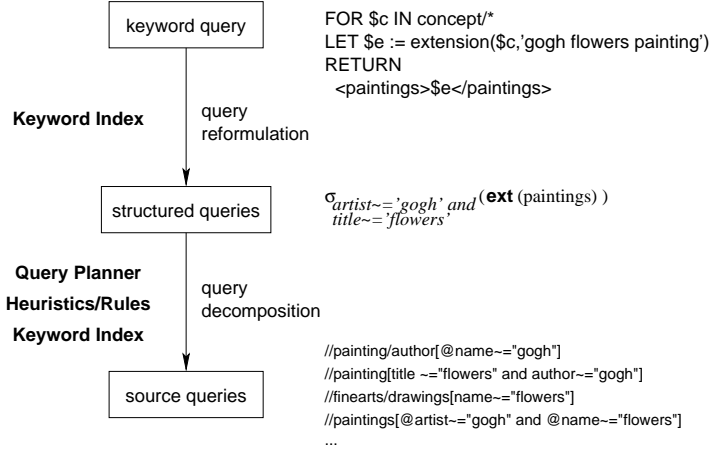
keyword query

FOR $c IN concept/*
LET $e := extension($c,'gogh flowers painting')
RETURN
<paintings>$e</paintings>

Keyword Index

query reformulation

structured queries

$\sigma_{artist \sim= 'gogh' \text{ and } title \sim= 'flowers'}(\textbf{ext}(\text{paintings}))$

Query Planner
Heuristics/Rules
Keyword Index

query decomposition

source queries

//painting/author[@name~="gogh"]
//painting[title ~="flowers" and author~="gogh"]
//finearts/drawings[name~="flowers"]
//paintings[@artist~="gogh" and @name~="flowers"]
...